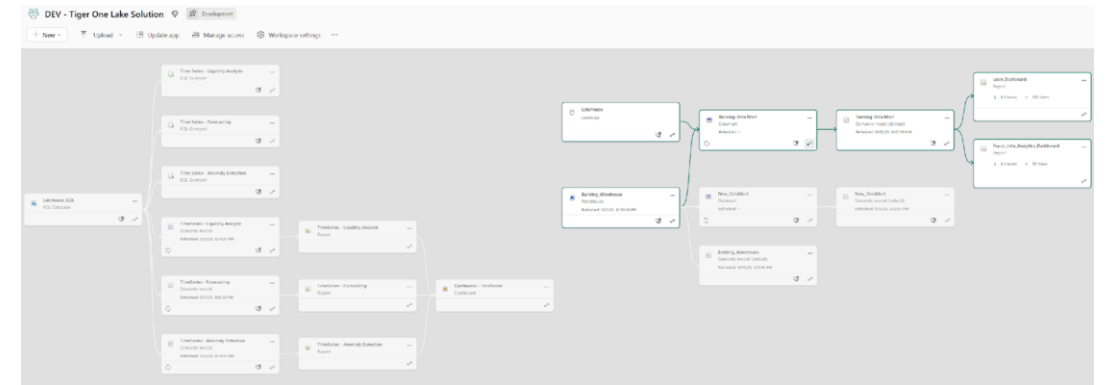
DEV - Tiger One Lake Solution Development

+ New Upload Update app Manage access Workspace settings ···

LakeHouse_SQL
KQL Database

Time Series - Capacity Analysis
KQL Queryset

Time Series - Forecasting
KQL Queryset

Time Series - Anomaly Detection
KQL Queryset

TimeSeries - Capacity Analysis
Semantic model
Refreshed: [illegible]

TimeSeries - Forecasting
Semantic model
Refreshed: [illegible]

TimeSeries - Anomaly Detection
Semantic model
Refreshed: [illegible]

TimeSeries - Capacity Analysis
Report

TimeSeries - Forecasting
Report

TimeSeries - Anomaly Detection
Report

Dashboard - TimeSeries
Dashboard

LakeHouse
Lakehouse

Banking_Warehouse
Warehouse
Refreshed: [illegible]

Banking DataMart
Datamart
Refreshed: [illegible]

New_DataMart
Datamart
Refreshed: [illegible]

Banking_Warehouse
Semantic model (default)
Refreshed: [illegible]

Banking DataMart
Semantic model (default)
Refreshed: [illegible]

New_DataMart
Semantic model (default)
Refreshed: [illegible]

Loan_Dashboard
Report

Trans_Info_Analytics_Dashboard
Report